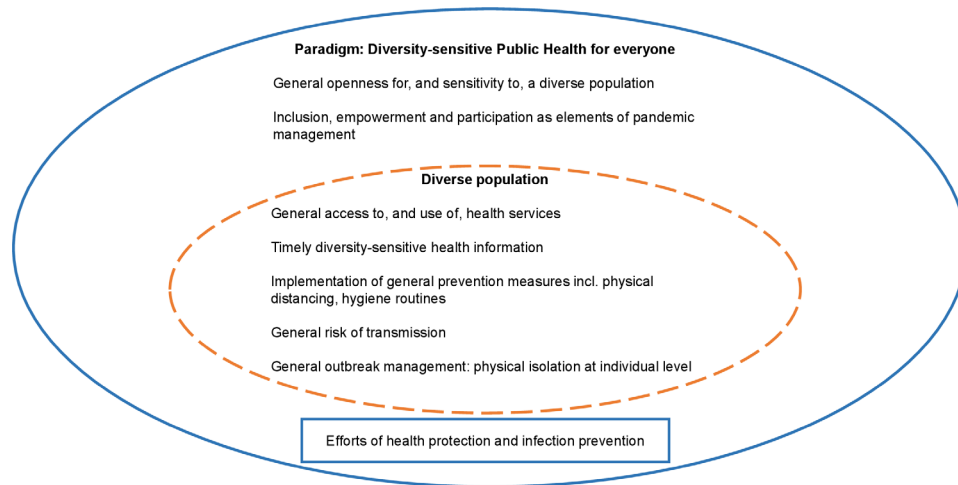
Paradigm: Diversity-sensitive Public Health for everyone

General openness for, and sensitivity to, a diverse population

Inclusion, empowerment and participation as elements of pandemic management

Diverse population

General access to, and use of, health services

Timely diversity-sensitive health information

Implementation of general prevention measures incl. physical distancing, hygiene routines

General risk of transmission

General outbreak management: physical isolation at individual level

Efforts of health protection and infection prevention